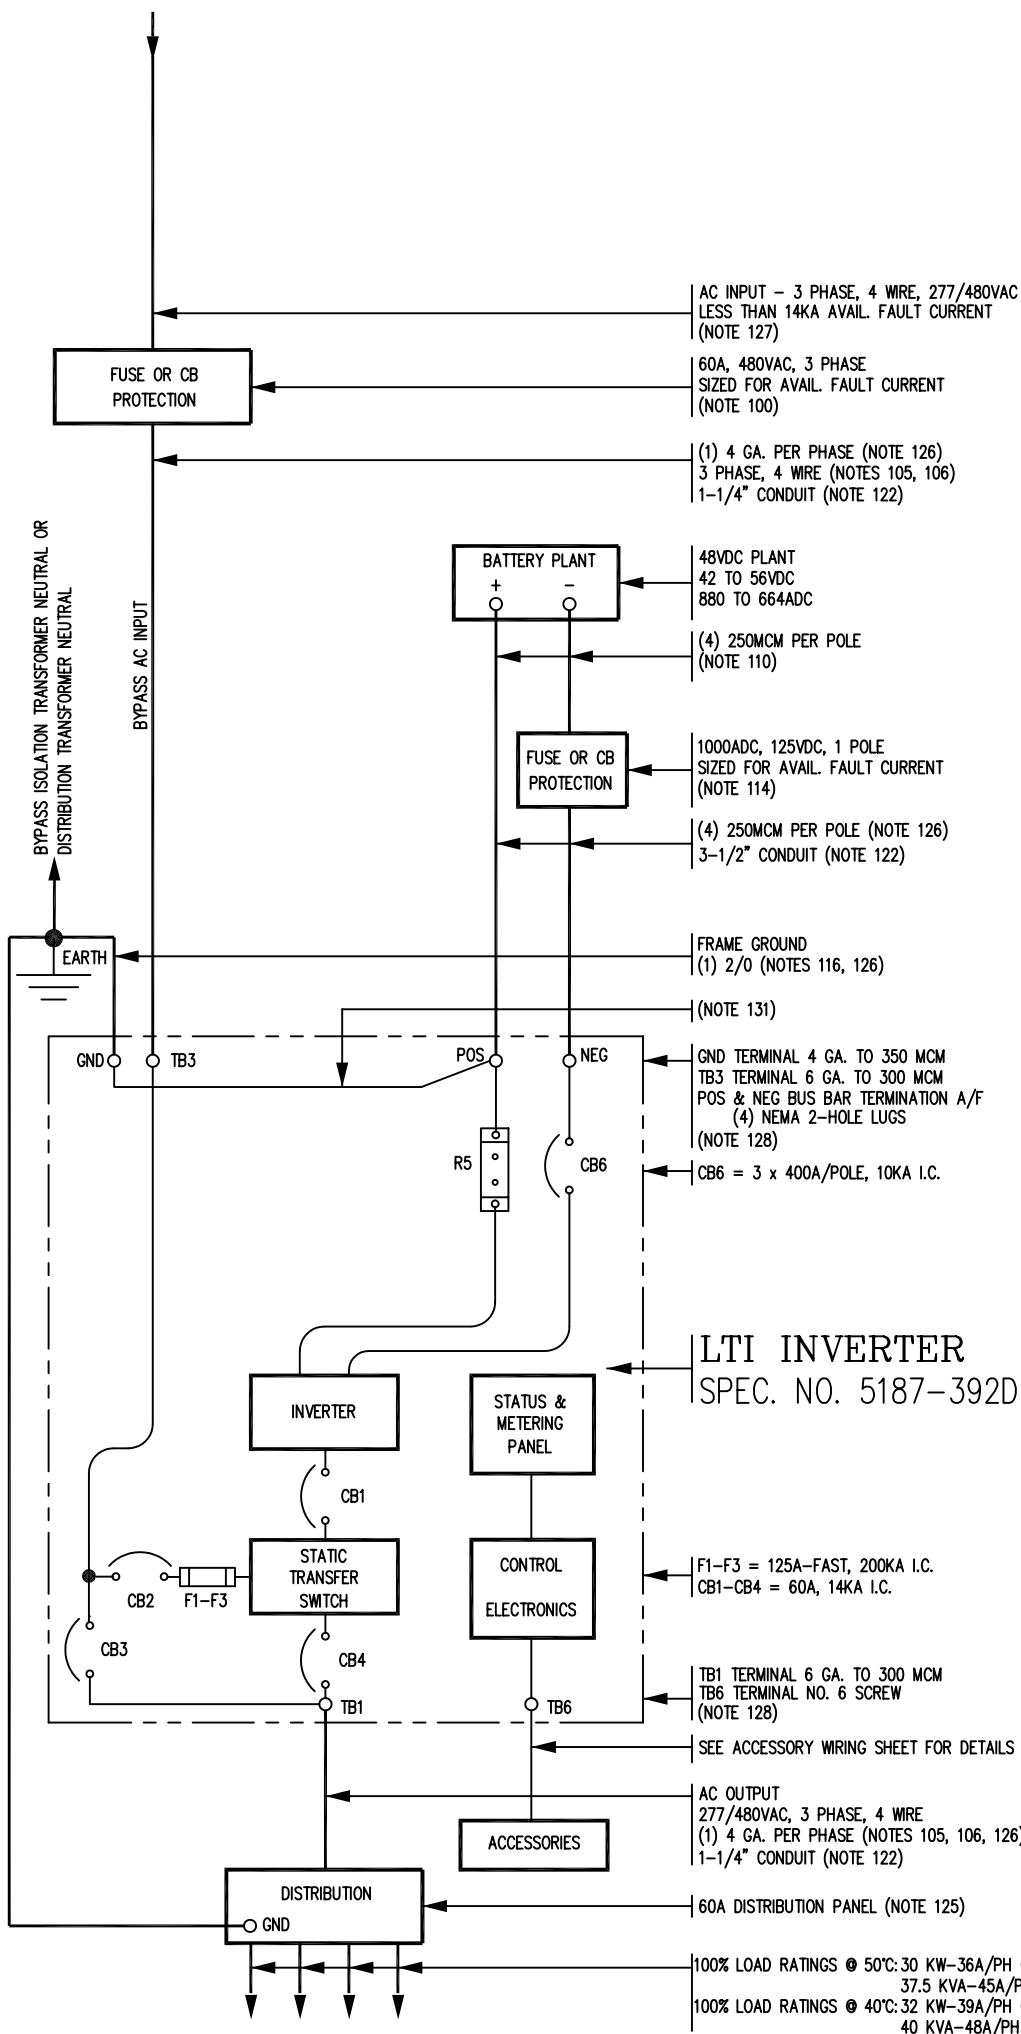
AC INPUT – 3 PHASE, 4 WIRE, 277/480VAC
LESS THAN 14KA AVAIL. FAULT CURRENT
(NOTE 127)

FUSE OR CB PROTECTION

60A, 480VAC, 3 PHASE
SIZED FOR AVAIL. FAULT CURRENT
(NOTE 100)

(1) 4 GA. PER PHASE (NOTE 126)
3 PHASE, 4 WIRE (NOTES 105, 106)
1–1/4" CONDUIT (NOTE 122)

BYPASS ISOLATION TRANSFORMER NEUTRAL OR DISTRIBUTION TRANSFORMER NEUTRAL

BYPASS AC INPUT

BATTERY PLANT
+ –

48VDC PLANT
42 TO 56VDC
880 TO 664ADC

(4) 250MCM PER POLE
(NOTE 110)

FUSE OR CB PROTECTION

1000ADC, 125VDC, 1 POLE
SIZED FOR AVAIL. FAULT CURRENT
(NOTE 114)

(4) 250MCM PER POLE (NOTE 126)
3–1/2" CONDUIT (NOTE 122)

EARTH

FRAME GROUND
(1) 2/0 (NOTES 116, 126)

(NOTE 131)

GND TB3 POS NEG

GND TERMINAL 4 GA. TO 350 MCM
TB3 TERMINAL 6 GA. TO 300 MCM
POS & NEG BUS BAR TERMINATION A/F
(4) NEMA 2–HOLE LUGS
(NOTE 128)

R5 CB6

CB6 = 3 x 400A/POLE, 10KA I.C.

LTI INVERTER
SPEC. NO. 5187–392D

INVERTER

STATUS & METERING PANEL

CB1

STATIC TRANSFER SWITCH

CB2 F1–F3

CONTROL ELECTRONICS

F1–F3 = 125A–FAST, 200KA I.C.
CB1–CB4 = 60A, 14KA I.C.

CB3 CB4

TB1 TB6

TB1 TERMINAL 6 GA. TO 300 MCM
TB6 TERMINAL NO. 6 SCREW
(NOTE 128)

SEE ACCESSORY WIRING SHEET FOR DETAILS

AC OUTPUT
277/480VAC, 3 PHASE, 4 WIRE
(1) 4 GA. PER PHASE (NOTES 105, 106, 126)
1–1/4" CONDUIT (NOTE 122)

ACCESSORIES

DISTRIBUTION
GND

60A DISTRIBUTION PANEL (NOTE 125)

100% LOAD RATINGS @ 50°C: 30 KW–36A/PH
37.5 KVA–45A/PH
100% LOAD RATINGS @ 40°C: 32 KW–39A/PH
40 KVA–48A/PH